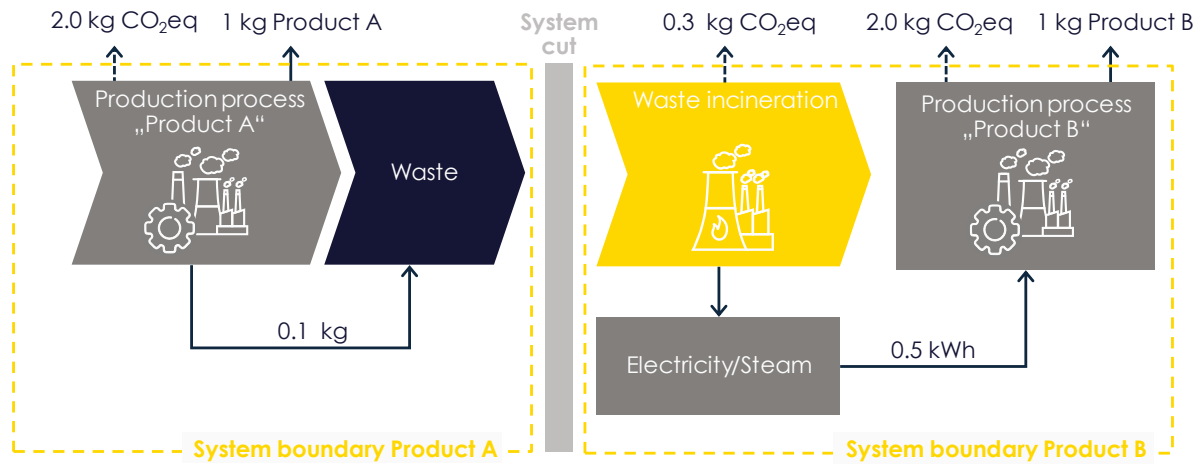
2.0 kg $CO_2$eq
1 kg Product A
System cut
0.3 kg $CO_2$eq
2.0 kg $CO_2$eq
1 kg Product B

Production process „Product A“
Waste
Waste incineration
Production process „Product B“

0.1 kg
Electricity/Steam
0.5 kWh

System boundary Product A
System boundary Product B